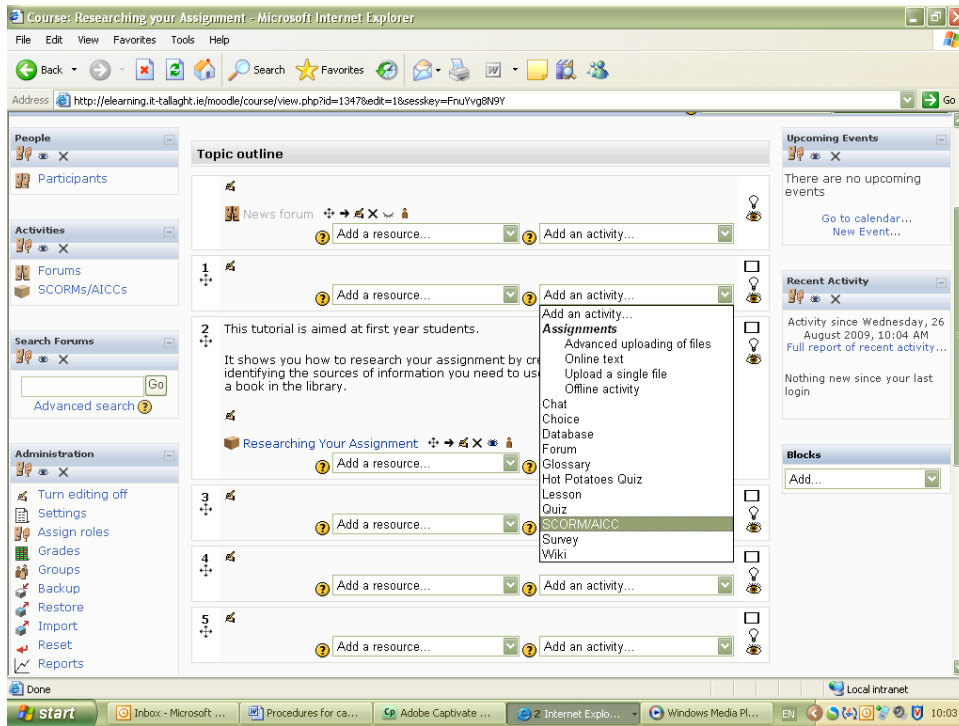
Course: Researching your Assignment - Microsoft Internet Explorer

File Edit View Favorites Tools Help

Back Search Favorites

Address http://elearning.it-tallaght.ie/moodle/course/view.php?id=1347&edit=1&sesskey=FnuYvg8N9Y Go

People
Participants

Activities
Forums
SCORMs/AICCs

Search Forums
Go
Advanced search

Administration
Turn editing off
Settings
Assign roles
Grades
Groups
Backup
Restore
Import
Reset
Reports

Topic outline

News forum
Add a resource... Add an activity...

1
Add a resource... Add an activity...

2
This tutorial is aimed at first year students.

It shows you how to research your assignment by cre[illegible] identifying the sources of information you need to us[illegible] a book in the library.

Researching Your Assignment
Add a resource...

Add an activity...
Assignments
Advanced uploading of files
Online text
Upload a single file
Offline activity
Chat
Choice
Database
Forum
Glossary
Hot Potatoes Quiz
Lesson
Quiz
SCORM/AICC
Survey
Wiki

3
Add a resource...

4
Add a resource... Add an activity...

5
Add a resource... Add an activity...

Upcoming Events
There are no upcoming events

Go to calendar...
New Event...

Recent Activity
Activity since Wednesday, 26 August 2009, 10:04 AM
Full report of recent activity...

Nothing new since your last login

Blocks
Add...

Done
Local intranet

start
Inbox - Microsoft ...
Procedures for ca...
Adobe Captivate ...
2 Internet Explo...
Windows Media Pl...
EN
10:03